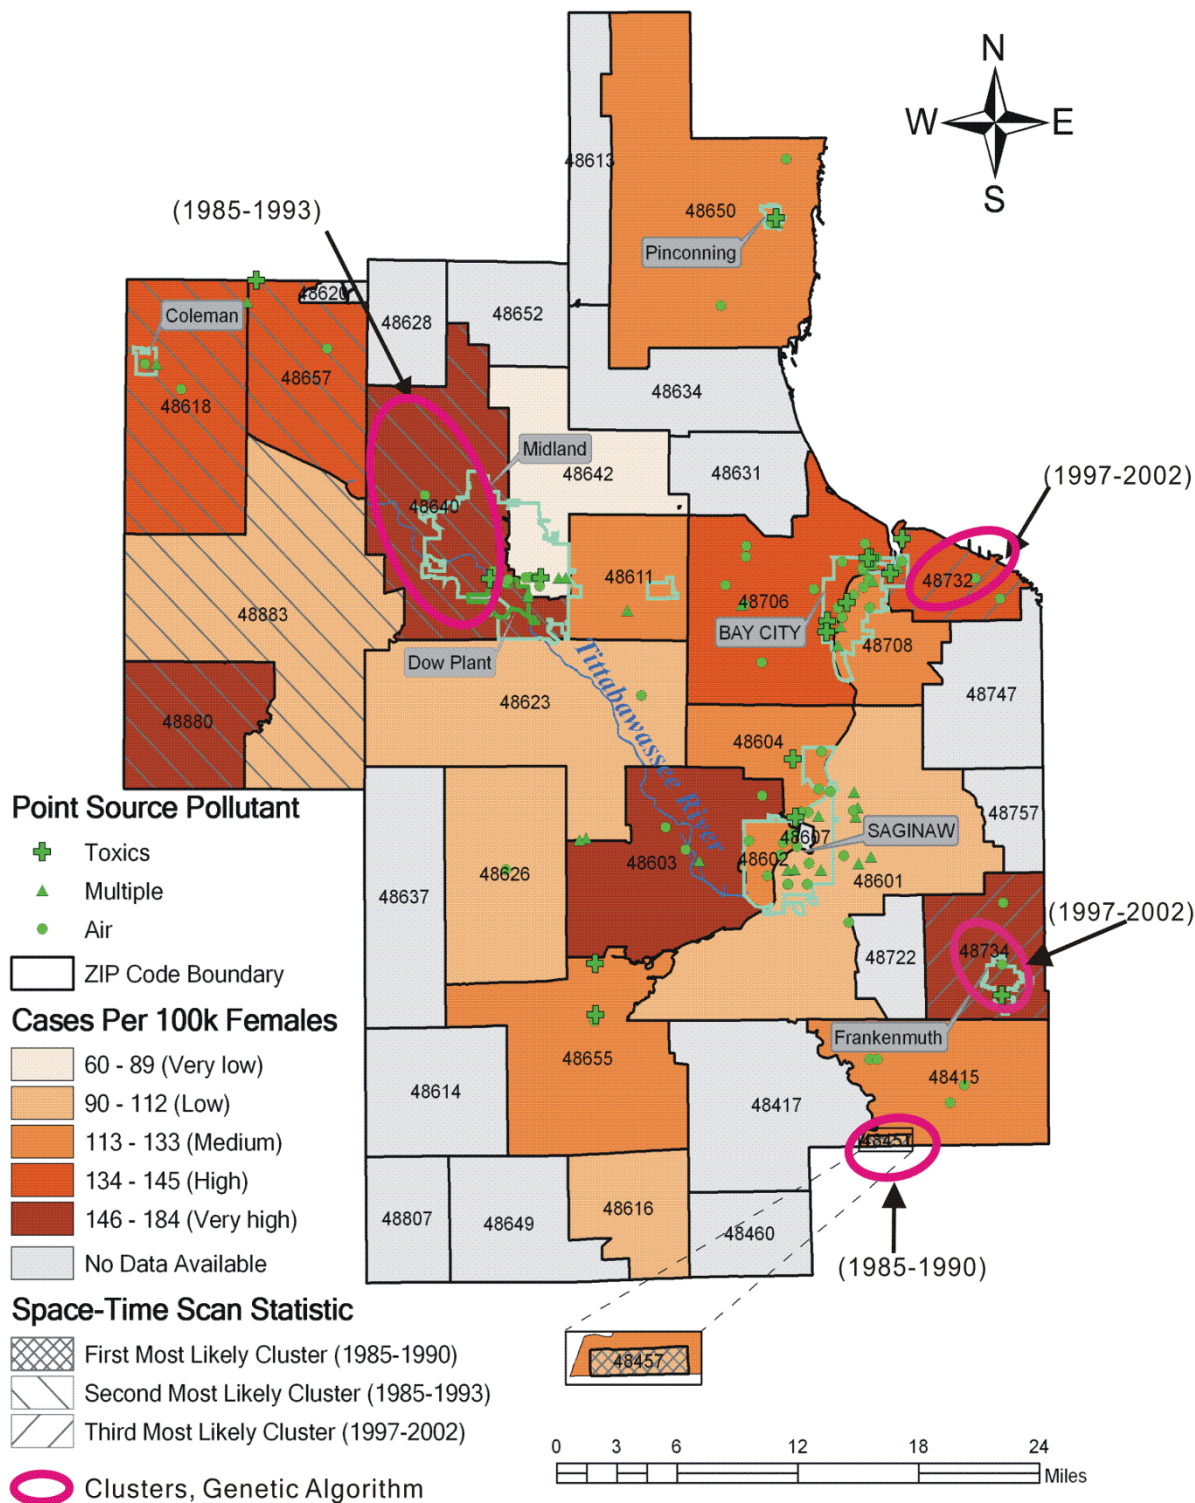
N
W
E
S

(1985-1993)

48613
48650
Pinconning
48620
Coleman
48628
48652
48657
48618
48634
Midland
48642
48631
(1997-2002)
48640
48611
48732
48706
BAY CITY
48883
48708
Dow Plant
Tittabawassee River
48623
48747
48880
48604
Point Source Pollutant
Toxics
Multiple
Air
ZIP Code Boundary
48757
48607
SAGINAW
48626
48603
48602
48601
48637
(1997-2002)
48734
48722
Cases Per 100k Females
Frankenmuth
60 - 89 (Very low)
48655
48415
90 - 112 (Low)
48614
48417
113 - 133 (Medium)
48451
134 - 145 (High)
146 - 184 (Very high)
48807
48649
48616
48460
No Data Available
(1985-1990)
Space-Time Scan Statistic
First Most Likely Cluster (1985-1990)
48457
Second Most Likely Cluster (1985-1993)
Third Most Likely Cluster (1997-2002)
0 3 6 12 18 24
Miles
Clusters, Genetic Algorithm